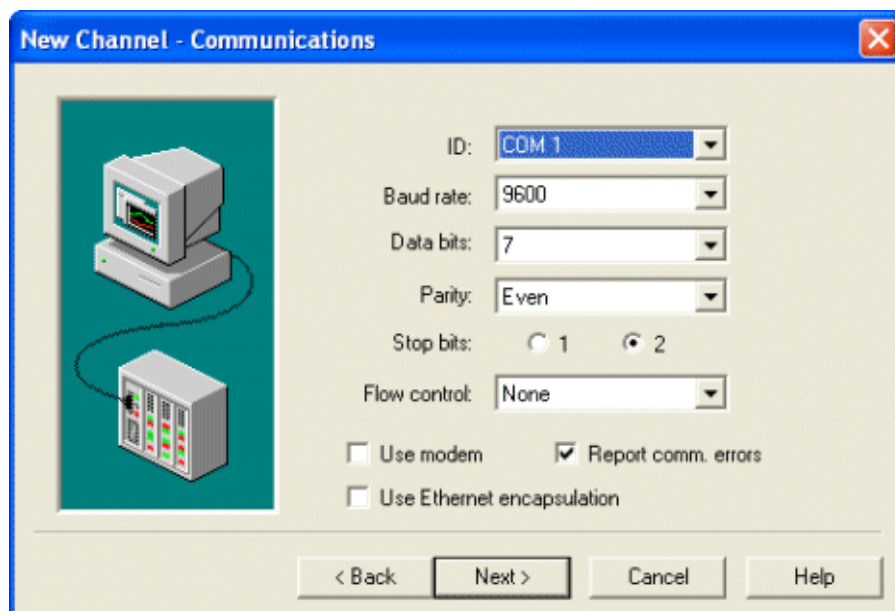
New Channel - Communications

ID: COM 1
Baud rate: 9600
Data bits: 7
Parity: Even
Stop bits: 1 2
Flow control: None

Use modem
Report comm. errors
Use Ethernet encapsulation

< Back
Next >
Cancel
Help